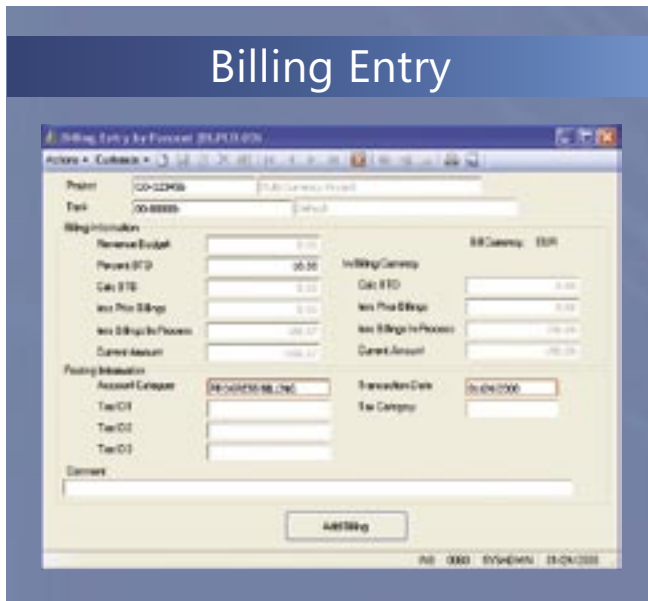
Billing Entry

Billing Entry by Percent [BLPCEN]

Actions ▾ Defaults ▾

Project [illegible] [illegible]

Task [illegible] Default

Billing Information

Revenue Budget

Percent BTD

Calc BTD

less Prior Billings

less Billings In Process

Current Amount

Bill Currency EUR

In Billing Currency

Calc BTD

less Prior Billings

less Billings In Process

Current Amount

Posting Information

Account Category

Tax ID1

Tax ID2

Tax ID3

Transaction Date

Tax Category

Comment

Add Billing

INS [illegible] SYSADMIN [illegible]